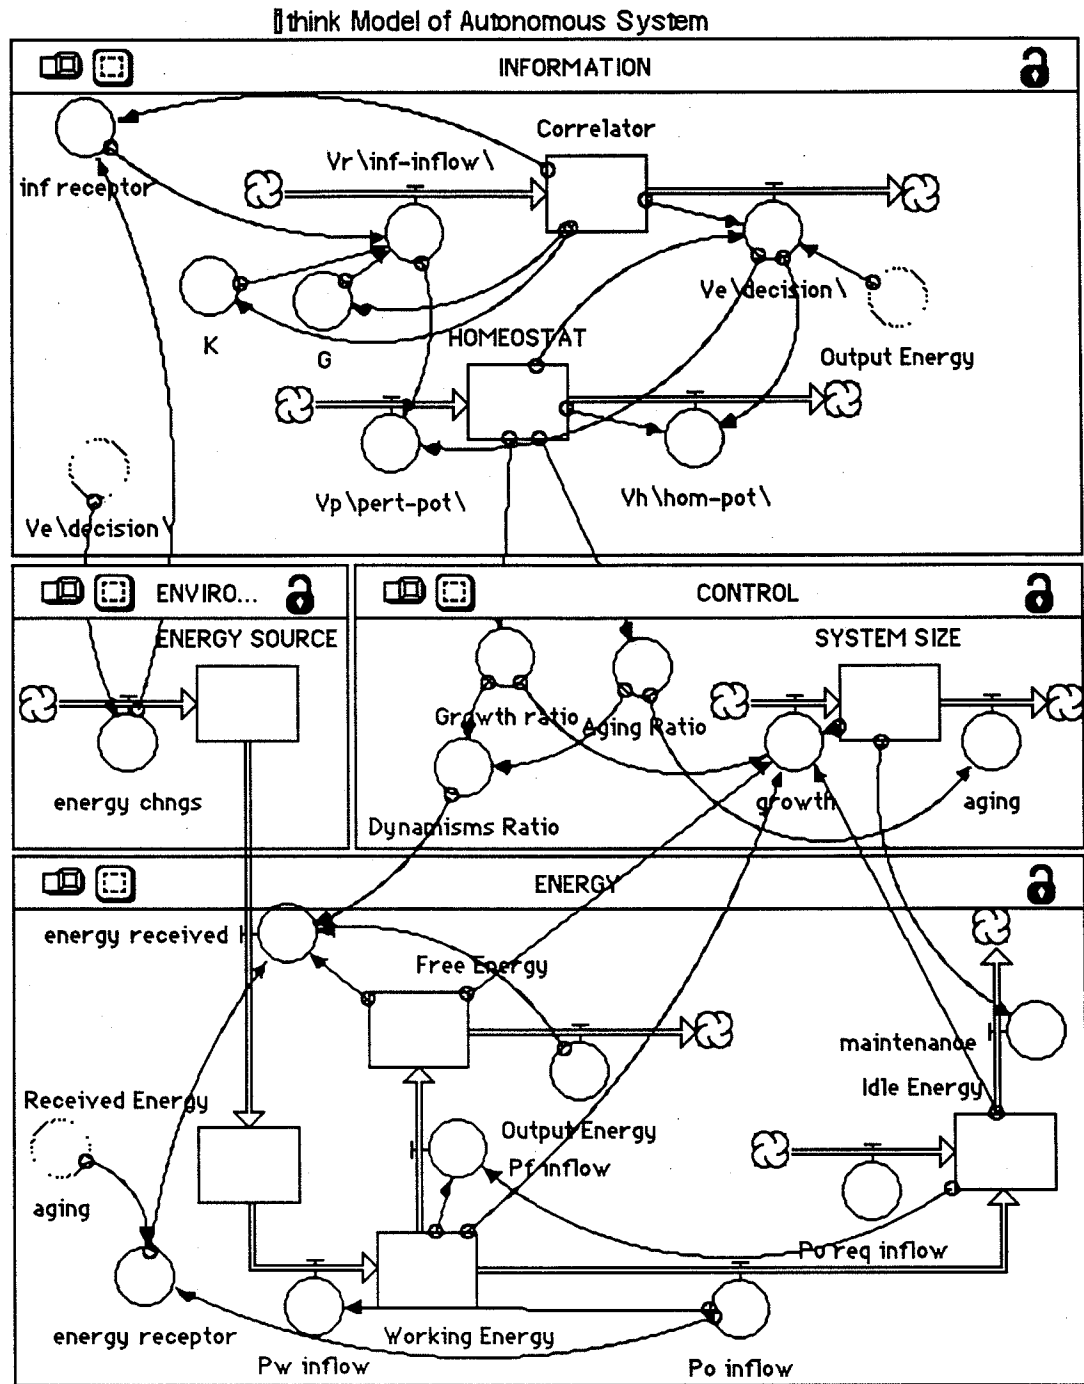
ithink Model of Autonomous System

INFORMATION

Correlator

Vr \inf-inflow \

inf receptor

Ve \decision \

K

G

HOMEOSTAT

Output Energy

Vp \pert-pot \

Vh \hom-pot \

Ve \decision \

ENVIRO...

ENERGY SOURCE

energy chngs

CONTROL

SYSTEM SIZE

Growth ratio

Aging Ratio

Dynamisms Ratio

growth

aging

ENERGY

energy received

Free Energy

maintenance

Idle Energy

Received Energy

Output Energy

Pf inflow

aging

Po req inflow

energy receptor

Working Energy

Pw inflow

Po inflow